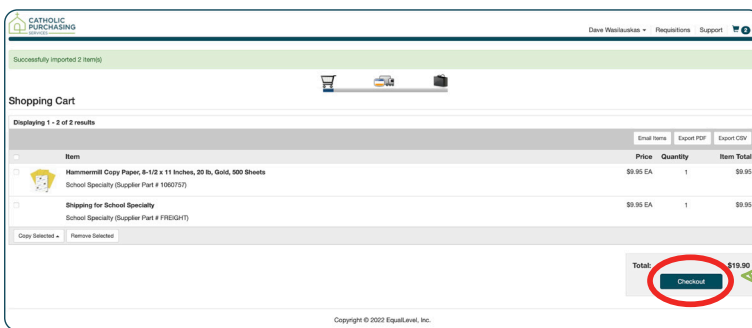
CATHOLIC PURCHASING SERVICES

Dave Waslauskas ▾ Requisitions Support 2

Successfully imported 2 item(s)

Shopping Cart

Displaying 1 - 2 of 2 results

Email Items Export PDF Export CSV

| | Item | Price | Quantity | Item Total |
|---|---|---|---|---|
| | Hammermill Copy Paper, 8-1/2 x 11 Inches, 20 lb, Gold, 500 Sheets School Specialty (Supplier Part # 1060757) | $9.95 EA | 1 | $9.95 |
| | Shipping for School Specialty School Specialty (Supplier Part # FREIGHT) | $9.95 EA | 1 | $9.95 |

Copy Selected ▾ Remove Selected

Total: $19.90

Checkout

Copyright © 2022 EqualLevel, Inc.